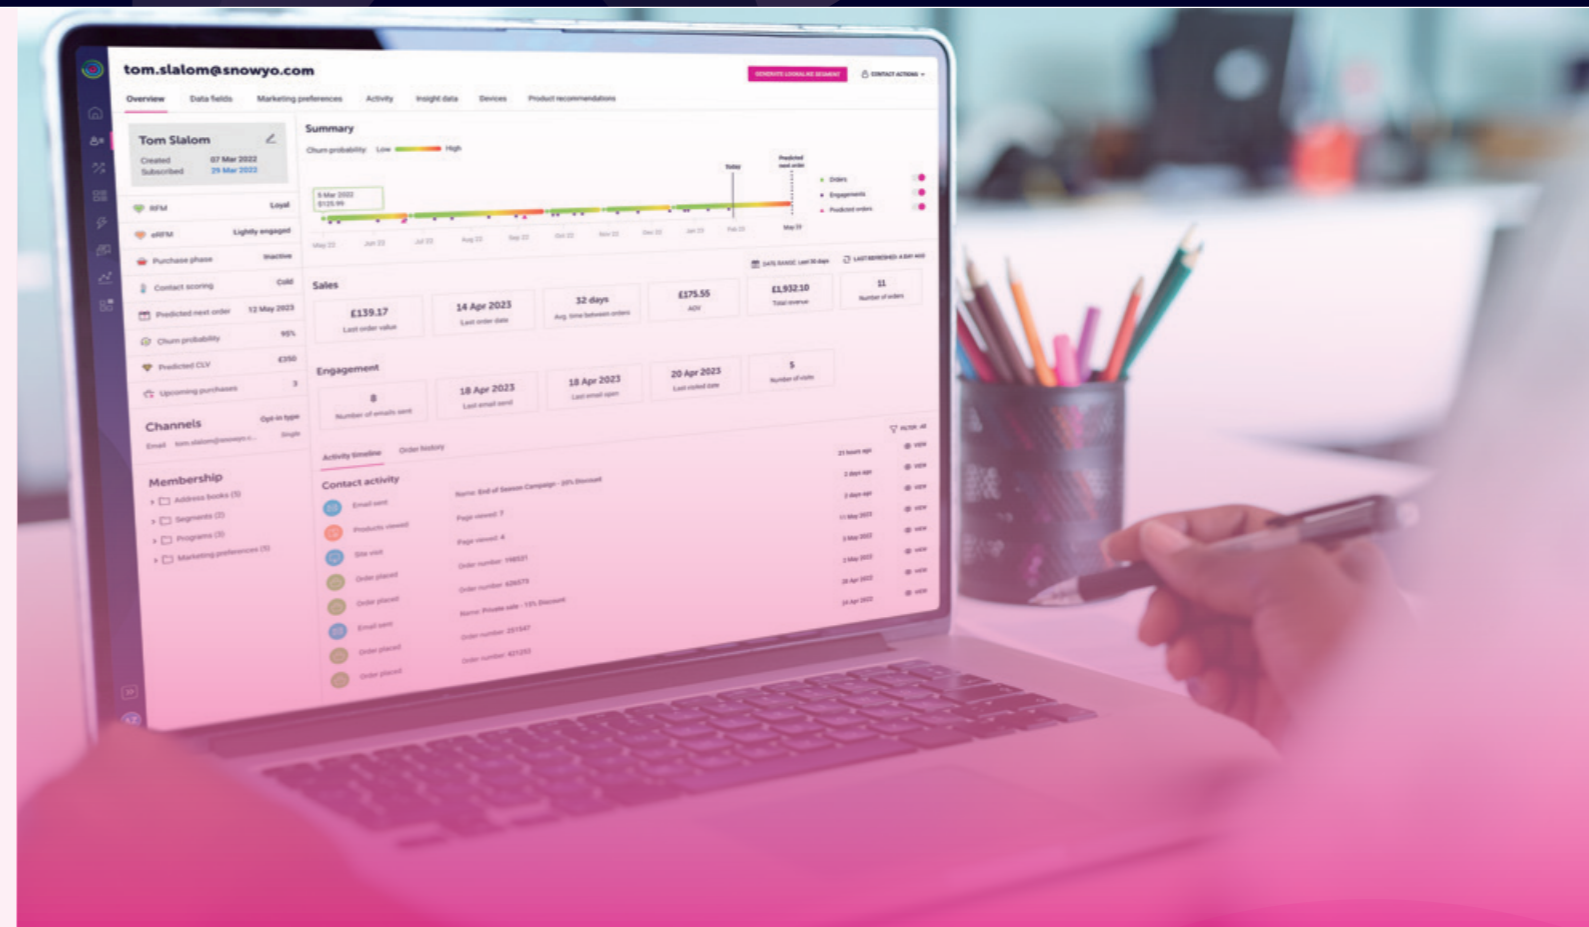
tom.slalom@snowyo.com

GENERATE LOOKALIKE SEGMENT
CONTACT ACTIONS

Overview | Data fields | Marketing preferences | Activity | Insight data | Devices | Product recommendations

Tom Slalom
Created 07 Mar 2022
Subscribed 29 Mar 2022

RFM Loyal
eRFM Lightly engaged
Purchase phase Inactive
Contact scoring Cold
Predicted next order 12 May 2023
Churn probability 95%
Predicted CLV £350
Upcoming purchases 3

Channels Opt-in type
Email tom.slalom@snowyo.c... Single

Membership
Address books (3)
Segments (2)
Programs (3)
Marketing preferences (1)

Summary
Churn probability Low High
Today
Predicted next order
9 Mar 2022 £125.99
Orders
Engagements
Predicted orders
May 22 Jun 22 Jul 22 Aug 22 Sep 22 Oct 22 Nov 22 Dec 22 Jan 23 Feb 23 May 23

DATE RANGE: Last 30 days
LAST REFRESHED: A DAY AGO

Sales
£139.17 Last order value
14 Apr 2023 Last order date
32 days Avg. time between orders
£175.55 AOV
£1,932.10 Total revenue
11 Number of orders

Engagement
8 Number of emails sent
18 Apr 2023 Last email send
18 Apr 2023 Last email open
20 Apr 2023 Last visited date
5 Number of visits

Activity timeline | Order history
FILTER: All

Contact activity
Email sent Name: End of Season Campaign - 20% Discount 23 hours ago VIEW
Products viewed Page viewed: 7 2 days ago VIEW
Site visit Page viewed: 4 2 days ago VIEW
Order placed Order number: 198021 11 May 2023 VIEW
Order placed Order number: 626079 3 May 2023 VIEW
Email sent Name: Private sale - 15% Discount 2 May 2023 VIEW
Order placed Order number: 201947 20 Apr 2023 VIEW
Order placed Order number: 421202 14 Apr 2023 VIEW